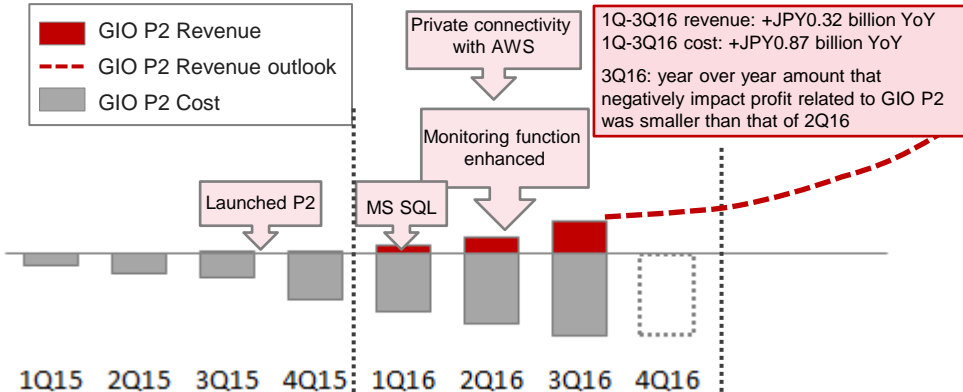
GIO P2 Revenue
GIO P2 Revenue outlook
GIO P2 Cost

Private connectivity with AWS

1Q-3Q16 revenue: +JPY0.32 billion YoY
1Q-3Q16 cost: +JPY0.87 billion YoY

3Q16: year over year amount that negatively impact profit related to GIO P2 was smaller than that of 2Q16

Monitoring function enhanced

Launched P2

MS SQL

1Q15 2Q15 3Q15 4Q15 1Q16 2Q16 3Q16 4Q16